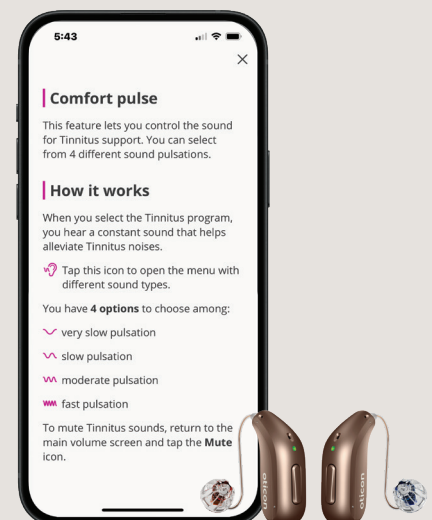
5:43

×

Comfort pulse

This feature lets you control the sound for Tinnitus support. You can select from 4 different sound pulsations.

How it works

When you select the Tinnitus program, you hear a constant sound that helps alleviate Tinnitus noises.

Tap this icon to open the menu with different sound types.

You have **4 options** to choose among:

very slow pulsation

slow pulsation

moderate pulsation

fast pulsation

To mute Tinnitus sounds, return to the main volume screen and tap the **Mute** icon.

oticon

oticon